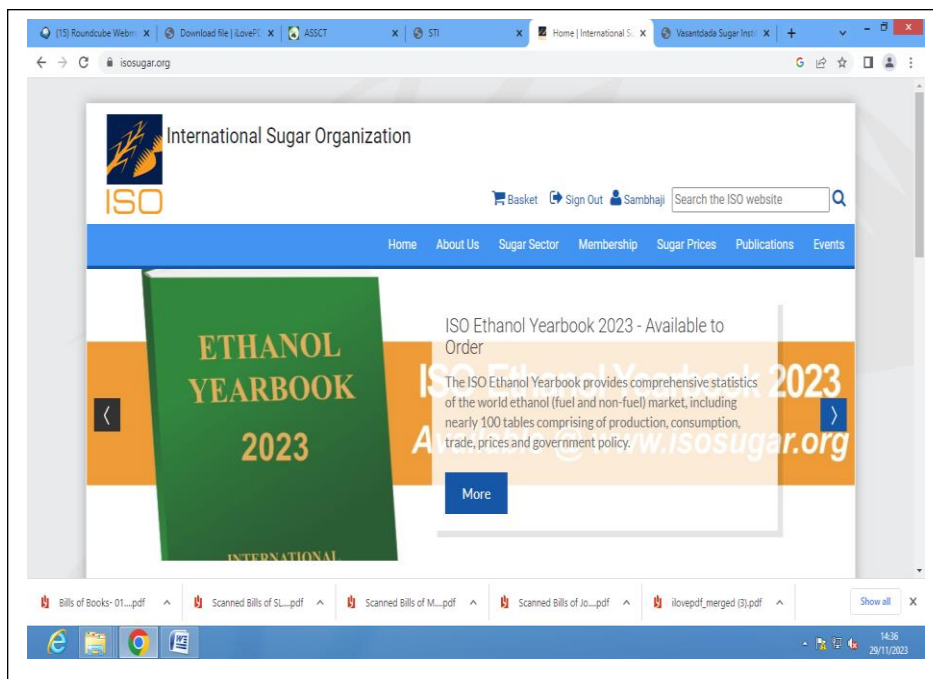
(15) Roundcube Webm × | Download file | iLovePD × | ASSCT × | STI × | Home | International S × | Vasantdada Sugar Insti × | +

isosugar.org

International Sugar Organization

ISO

Basket  Sign Out  Sambhaji  Search the ISO website

Home  About Us  Sugar Sector  Membership  Sugar Prices  Publications  Events

ETHANOL YEARBOOK 2023

INTERNATIONAL

ISO Ethanol Yearbook 2023 - Available to Order

ISO Ethanol Yearbook 2023
Available @ www.isosugar.org

The ISO Ethanol Yearbook provides comprehensive statistics of the world ethanol (fuel and non-fuel) market, including nearly 100 tables comprising of production, consumption, trade, prices and government policy.

More

Bills of Books- 01....pdf  Scanned Bills of SL....pdf  Scanned Bills of M....pdf  Scanned Bills of Jo....pdf  ilovepdf_merged (3).pdf  Show all

14:36
29/11/2023